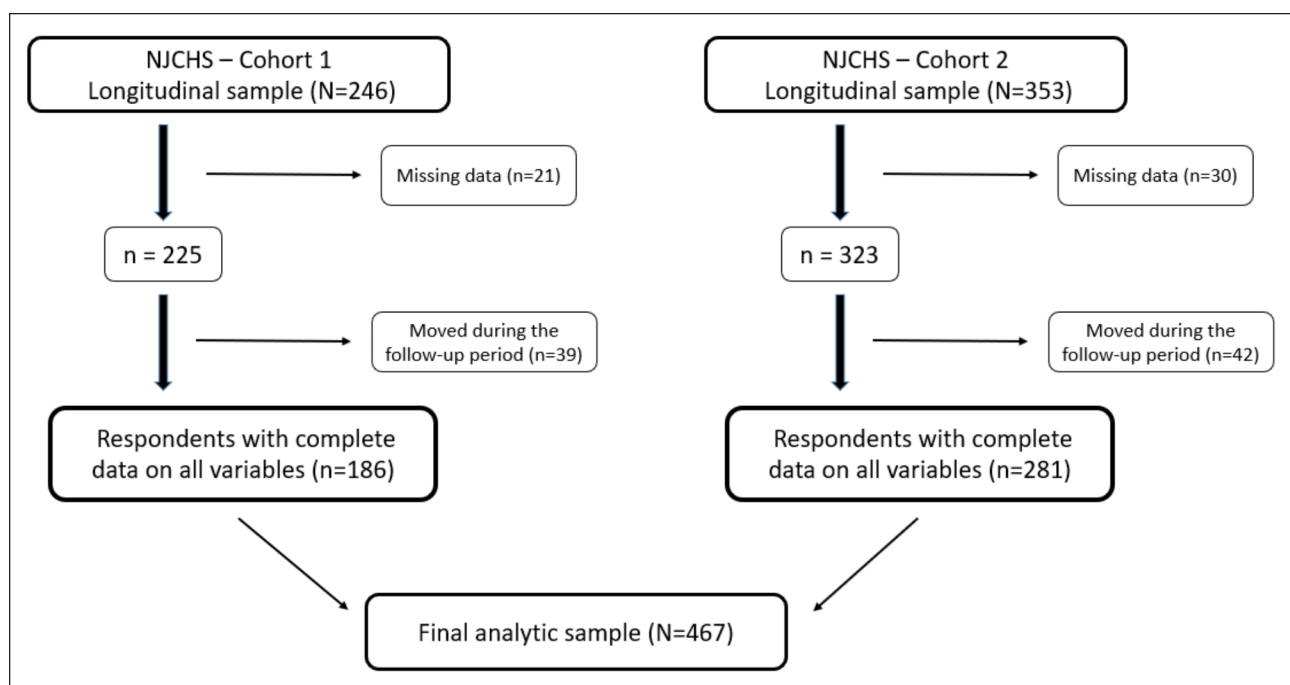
NJCHS – Cohort 1
Longitudinal sample (N=246)

Missing data (n=21)

n = 225

Moved during the follow-up period (n=39)

Respondents with complete data on all variables (n=186)

NJCHS – Cohort 2
Longitudinal sample (N=353)

Missing data (n=30)

n = 323

Moved during the follow-up period (n=42)

Respondents with complete data on all variables (n=281)

Final analytic sample (N=467)